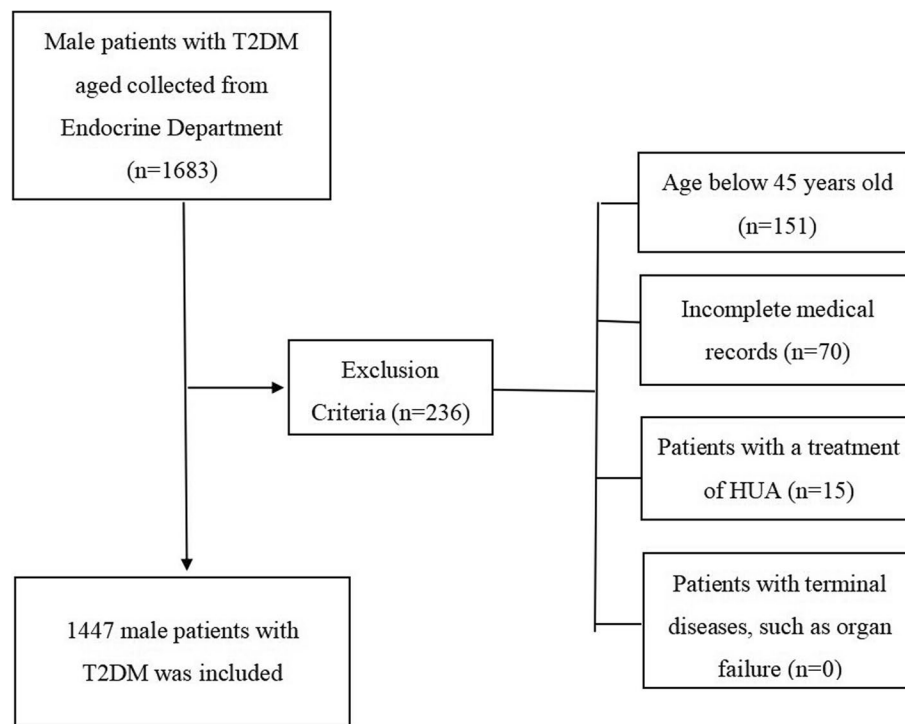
Male patients with T2DM aged collected from Endocrine Department (n=1683)

Exclusion Criteria (n=236)

Age below 45 years old (n=151)

Incomplete medical records (n=70)

Patients with a treatment of HUA (n=15)

Patients with terminal diseases, such as organ failure (n=0)

1447 male patients with T2DM was included